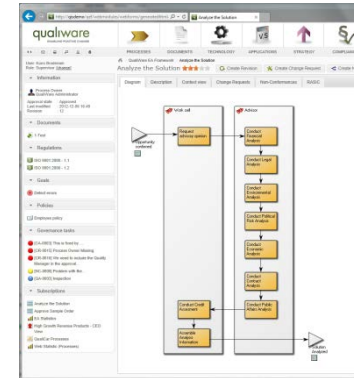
http://qualiware.qef.com/solutions/generated/html/ Analyze the Solution

qualiware

PROCESSES DOCUMENTS TECHNOLOGY APPLICATIONS STRATEGY COMPLIANCE

User: Kevin Brinkman
Role: Supervisor (change)

Information

Process Owner
Approval state: Approved
Last modified: 2012-12-06 10:38
Revision: 12

Documents

Regulations

ISO 9001:2008 - 1.1
ISO 9001:2008 - 7.2

Goals

Policies

Employee policy

Governance tasks

Subscriptions

Analyze the Solution
Approve Sample Order
KA Statistics
High Growth Revenue Products - CEO View
QualiCar Processes
Web Statistic (Processes)

QualiWare Fun Framework Analyze the Solution

Analyze the Solution ★★★☆☆ Create Revision Create Change Request Create Non-Conformance

Diagram Description Context view Change Requests Non-Conformances RASIC

Visit call

Advice

Opportunity confirmed

Request Advice/opinion

Conduct Financial Analysis

Conduct Legal Analysis

Conduct Environmental Analysis

Conduct Political Risk Analysis

Conduct Economic Analysis

Conduct Contract Analysis

Conduct Credit Assessment

Conduct Public Affairs Analysis

Assemble Analysis Information

Solution Analyzed